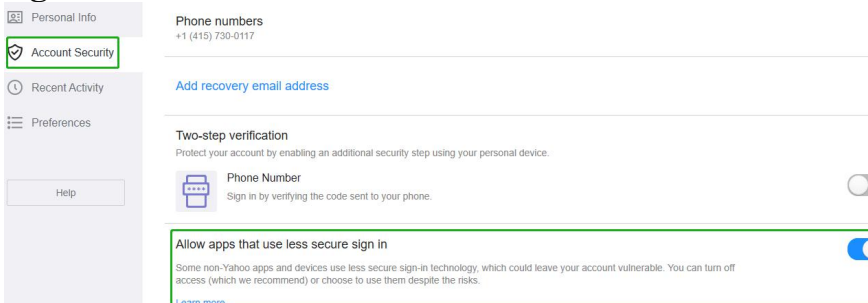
Personal Info

Account Security

Recent Activity

Preferences

Help

Phone numbers
+1 (415) 730-0117

Add recovery email address

Two-step verification
Protect your account by enabling an additional security step using your personal device.

Phone Number
Sign in by verifying the code sent to your phone.

Allow apps that use less secure sign in
Some non-Yahoo apps and devices use less secure sign-in technology, which could leave your account vulnerable. You can turn off access (which we recommend) or choose to use them despite the risks.

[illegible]